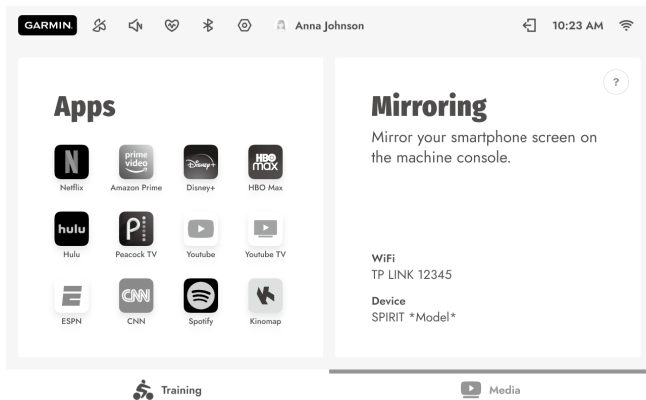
GARMIN. Anna Johnson 10:23 AM

Apps

N Netflix
prime video Amazon Prime
Disney+ Disney+
HBO max HBO Max
hulu Hulu
P Peacock TV
Youtube
Youtube TV
E ESPN
CNN CNN
Spotify
Kinomap

?

Mirroring

Mirror your smartphone screen on the machine console.

WiFi
TP LINK 12345

Device
SPIRIT *Model*

Training

Media